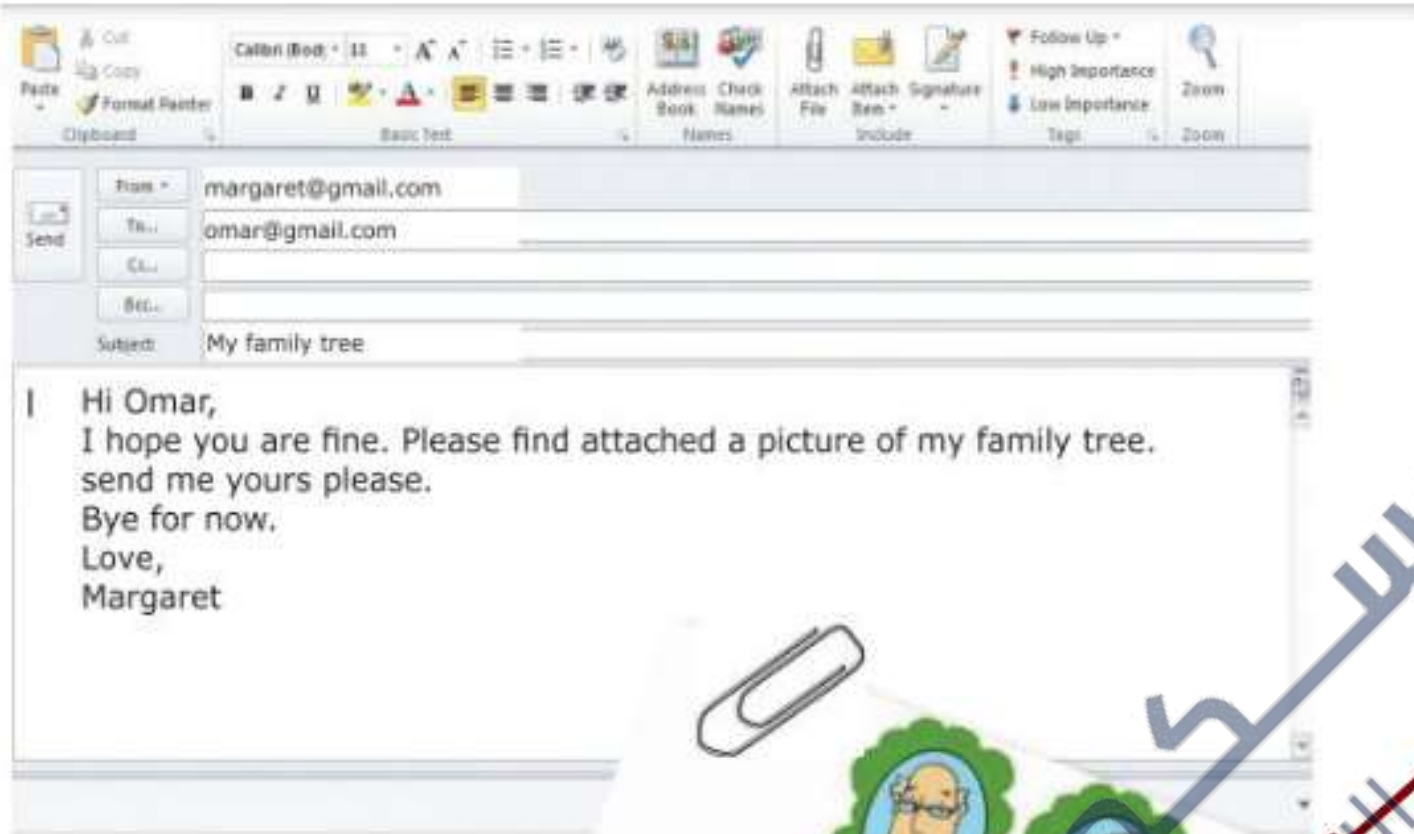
Paste
Cut
Copy
Format Painter
Clipboard
Calibri (Body) 11
B I U
Basic Text
Address Book
Check Names
Names
Attach File
Attach Item
Signature
Include
Follow Up
High Importance
Low Importance
Tags
Zoom
Zoom

Send
From
margaret@gmail.com
To...
omar@gmail.com
Cc...
Bcc...
Subject:
My family tree

Hi Omar,
I hope you are fine. Please find attached a picture of my family tree.
send me yours please.
Bye for now.
Love,
Margaret